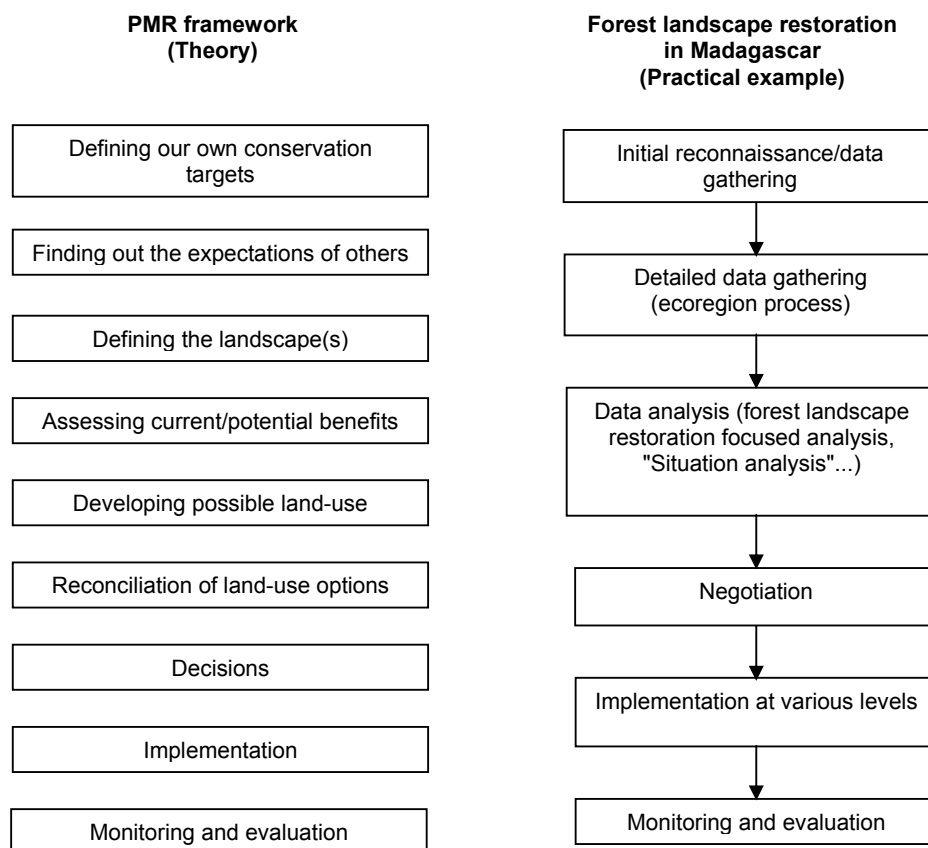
PMR framework
(Theory)

Defining our own conservation targets

Finding out the expectations of others

Defining the landscape(s)

Assessing current/potential benefits

Developing possible land-use

Reconciliation of land-use options

Decisions

Implementation

Monitoring and evaluation

Forest landscape restoration in Madagascar
(Practical example)

Initial reconnaissance/data gathering

Detailed data gathering (ecoregion process)

Data analysis (forest landscape restoration focused analysis, "Situation analysis"...)

Negotiation

Implementation at various levels

Monitoring and evaluation